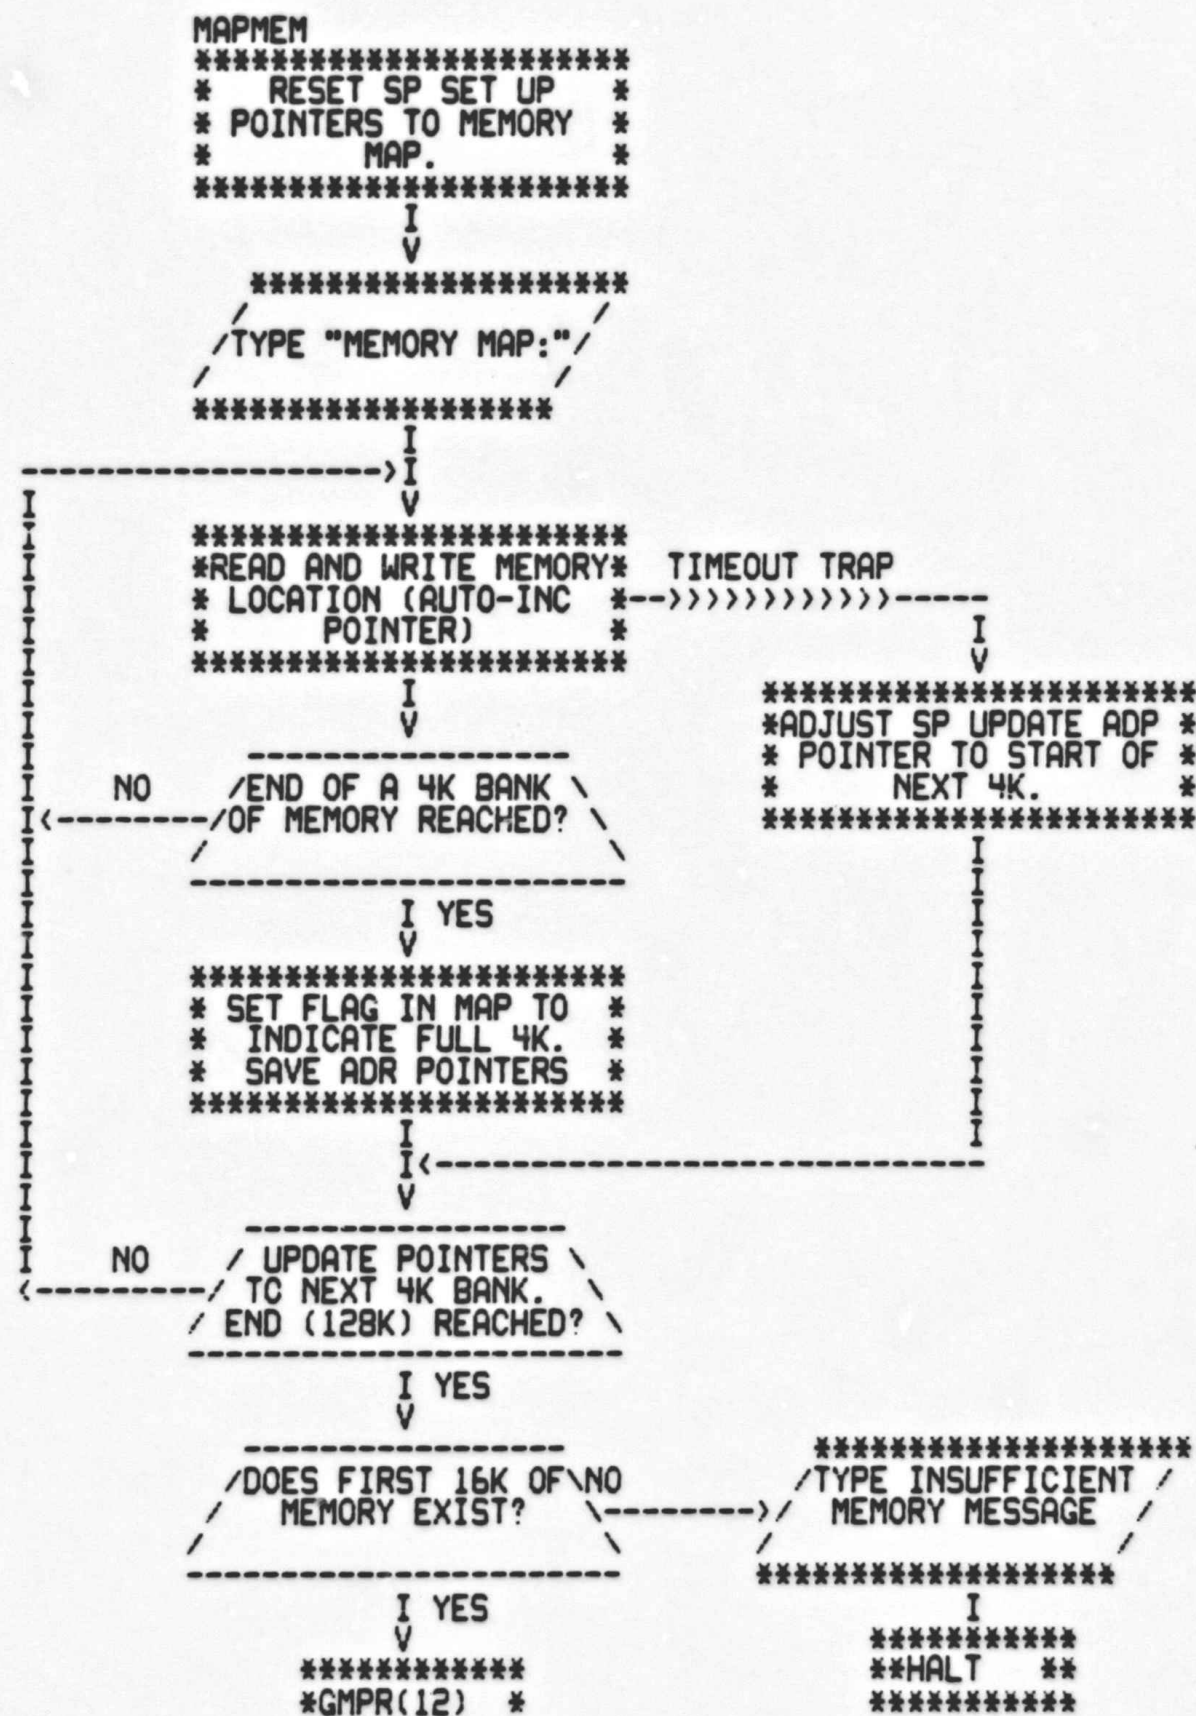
MAPMEM

RESET SP SET UP POINTERS TO MEMORY MAP.

TYPE "MEMORY MAP:"

READ AND WRITE MEMORY LOCATION (AUTO-INC POINTER)

TIMEOUT TRAP

ADJUST SP UPDATE ADP POINTER TO START OF NEXT 4K.

NO

END OF A 4K BANK OF MEMORY REACHED?

YES

SET FLAG IN MAP TO INDICATE FULL 4K. SAVE ADR POINTERS

NO

UPDATE POINTERS TC NEXT 4K BANK. END (128K) REACHED?

YES

DOES FIRST 16K OF MEMORY EXIST?

NO

TYPE INSUFFICIENT MEMORY MESSAGE

YES

GMPR(12)

HALT